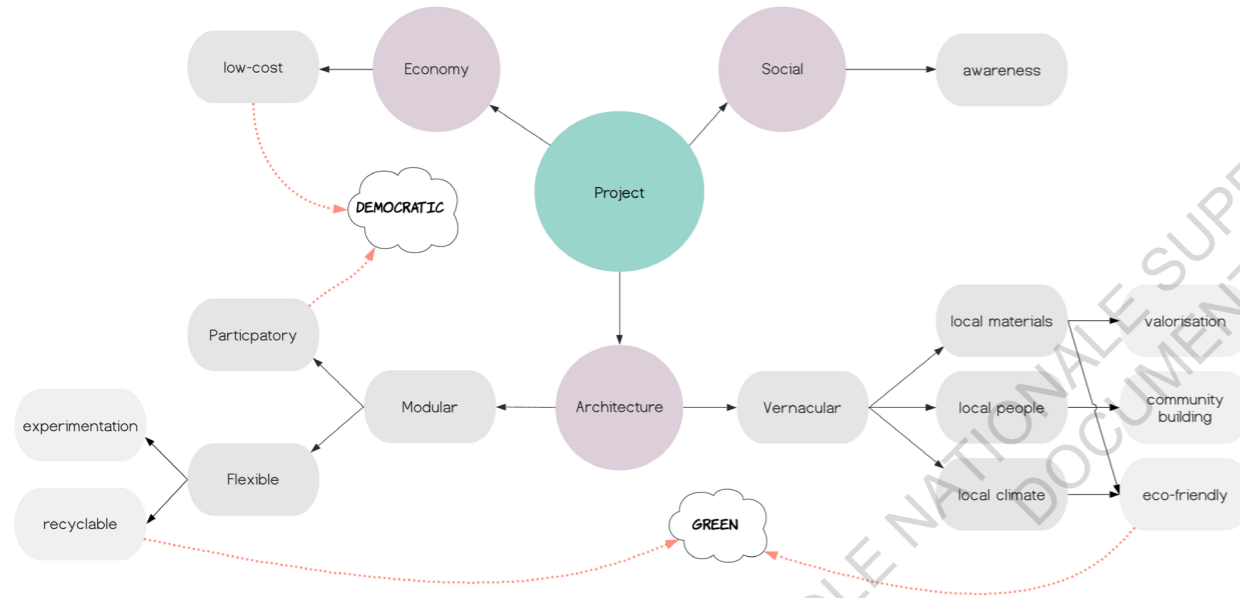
low-cost

Economy

Social

awareness

Project

DEMOCRATIC

Particpatory

Modular

Architecture

Vernacular

local materials

valorisation

local people

community building

local climate

eco-friendly

experimentation

Flexible

recyclable

GREEN

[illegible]LE NATIONALE SUP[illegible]
DOCUMENT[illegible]